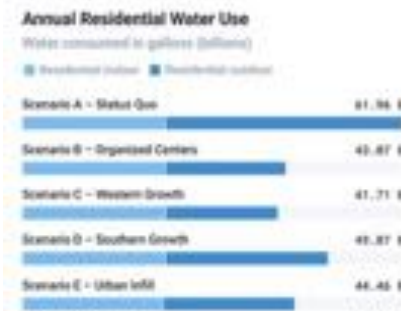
Annual Residential Water Use

Water consumed in gallons (billions)

Residential indoor Residential outdoor

Scenario A – Status Quo 61.96 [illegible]

Scenario B – Organized Centers 43.87 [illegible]

Scenario C – Western Growth 41.71 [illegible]

Scenario D – Southern Growth 49.87 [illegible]

Scenario E – Urban Infill 44.46 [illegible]